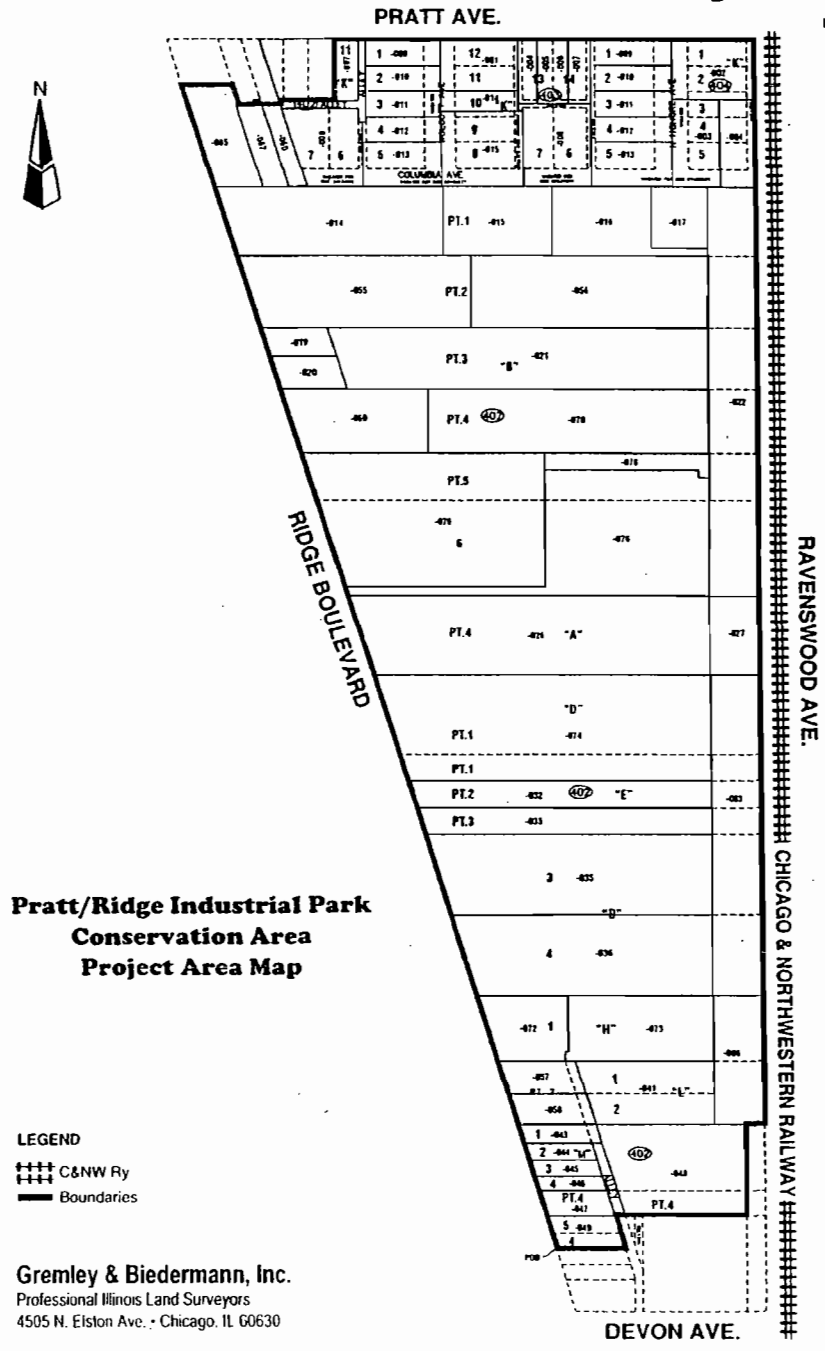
PRATT AVE.

N

11 "K"
1 -009
2 -010
3 -011
4 -012
5 -013
12 -001
11
10 -014 "K"
9
8 -015
13
14
404
1 -009
2 -010
3 -011
4 -012
5 -013
1 "K"
2 -002
404
3
4 -003
5
-004
-005
7
6
7
6
COLUMBIA AVE

-014
PT.1 -015
-016
-017

-055
PT.2
-054

-019
-020
PT.3 "B" -021

-060
PT.4 407 -070
-022

-078
PT.5

-079
6
-076

RIDGE BOULEVARD

RAVENSWOOD AVE.

PT.4 -026 "A"
-027

"D"
PT.1 -074
PT.1
PT.2 -032 407 "E"
-083
PT.3 -033

3 -035
"D"
4 -036

CHICAGO & NORTHWESTERN RAILWAY

Pratt/Ridge Industrial Park
Conservation Area
Project Area Map

-072 1
"H" -073
-086
-057
1 -041 "L"
-058
2
1 -043
2 -044 "M"
402
3 -045
-048
4 -046
PT.4 -047
PT.4
5 -049
4
POB

LEGEND
C&NW Ry
Boundaries

Gremley & Biedermann, Inc.
Professional Illinois Land Surveyors
4505 N. Elston Ave. - Chicago, IL 60630

DEVON AVE.